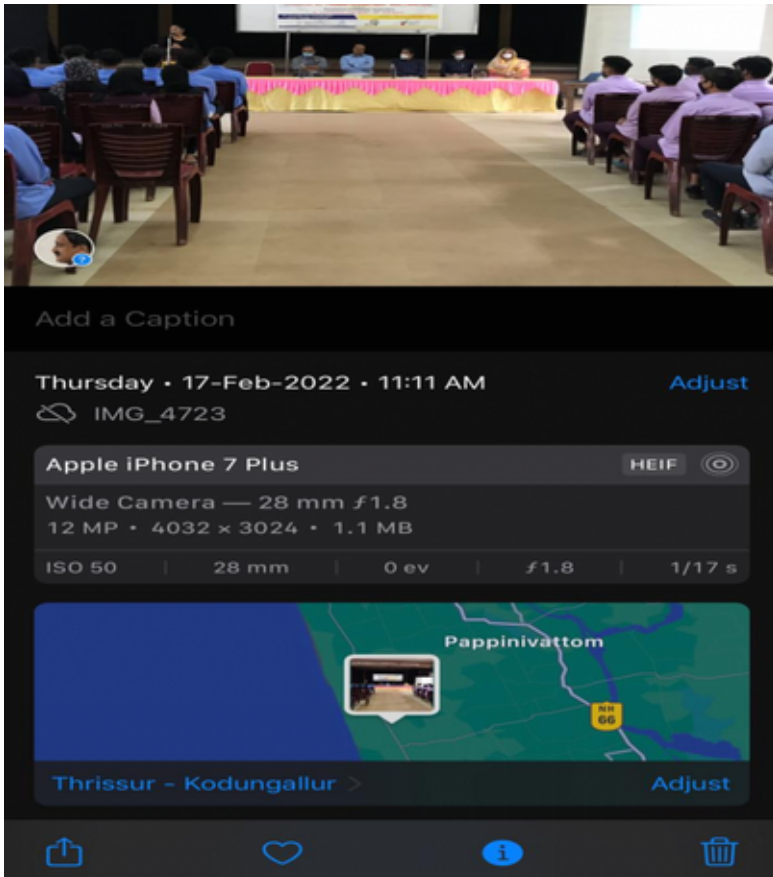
Add a Caption

Thursday • 17-Feb-2022 • 11:11 AM
Adjust
IMG_4723

Apple iPhone 7 Plus
HEIF
Wide Camera — 28 mm ƒ1.8
12 MP • 4032 × 3024 • 1.1 MB
ISO 50 | 28 mm | 0 ev | ƒ1.8 | 1/17 s

Pappinivattom
NH 66

Thrissur - Kodungallur >
Adjust